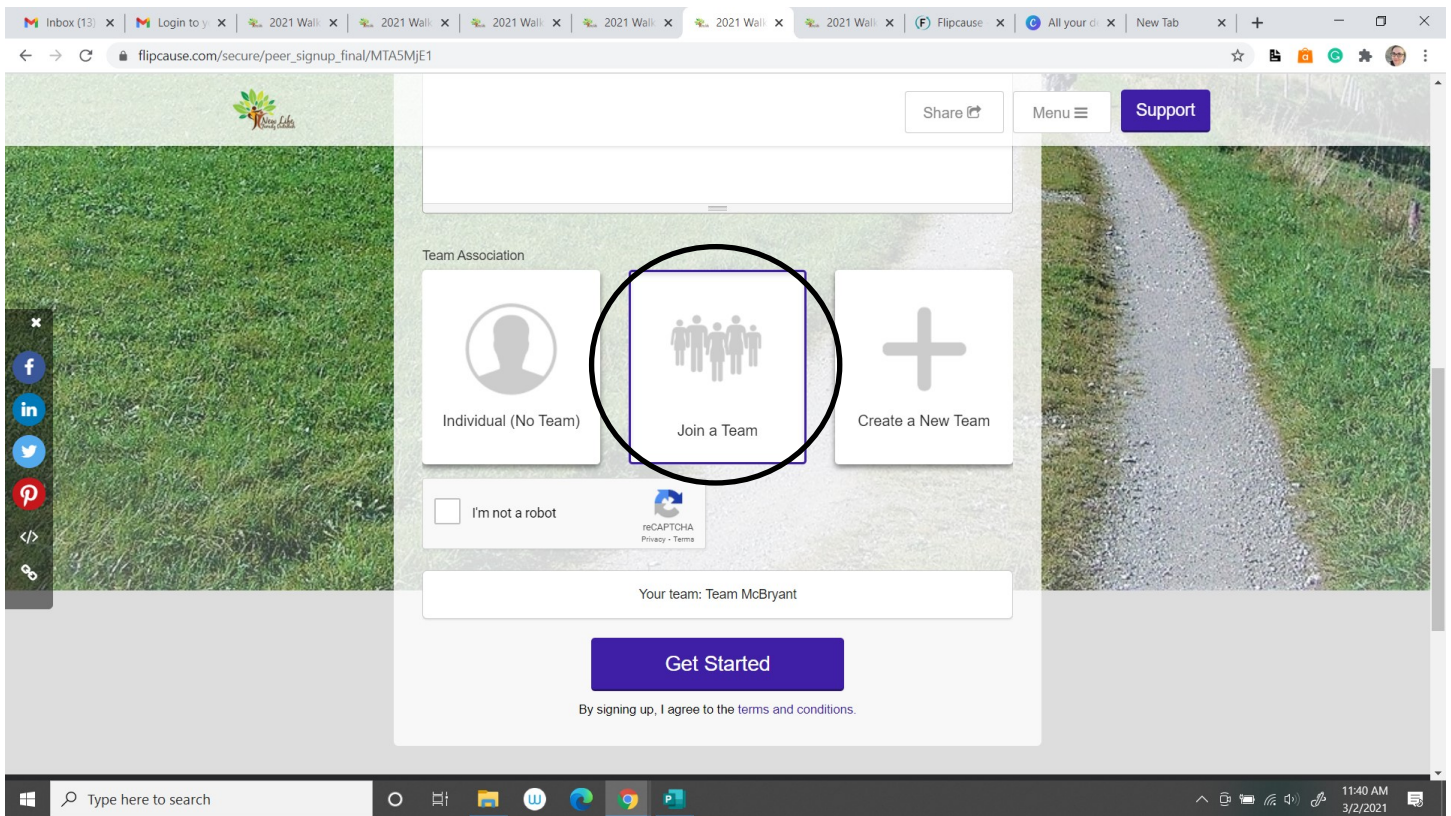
Inbox (13) ×
Login to y ×
2021 Walk ×
2021 Walk ×
2021 Walk ×
2021 Walk ×
2021 Walk ×
2021 Walk ×
Flipcause ×
All your d ×
New Tab ×
+

flipcause.com/secure/peer_signup_final/MTA5MjE1

New Life

Share
Menu
Support

Team Association

Individual (No Team)

Join a Team

Create a New Team

I'm not a robot
reCAPTCHA
Privacy - Terms

Your team: Team McBryant

Get Started

By signing up, I agree to the terms and conditions.

Type here to search

11:40 AM
3/2/2021